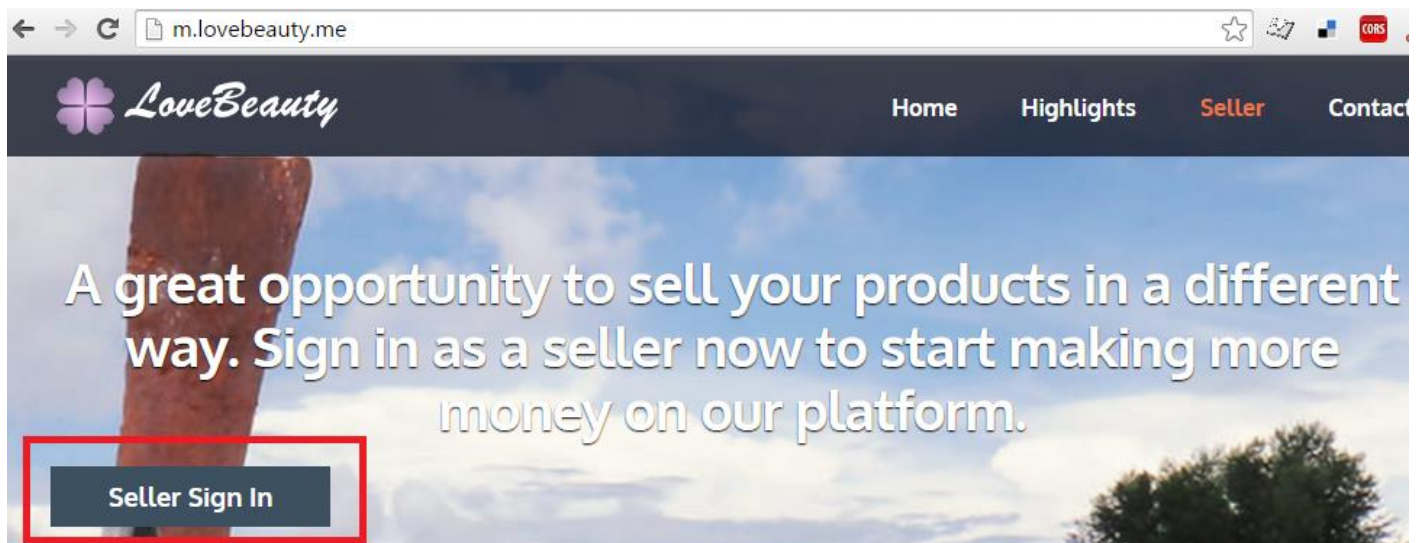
m.lovebeauty.me

CORS

LoveBeauty

Home Highlights Seller Contact

A great opportunity to sell your products in a different way. Sign in as a seller now to start making more money on our platform.

Seller Sign In